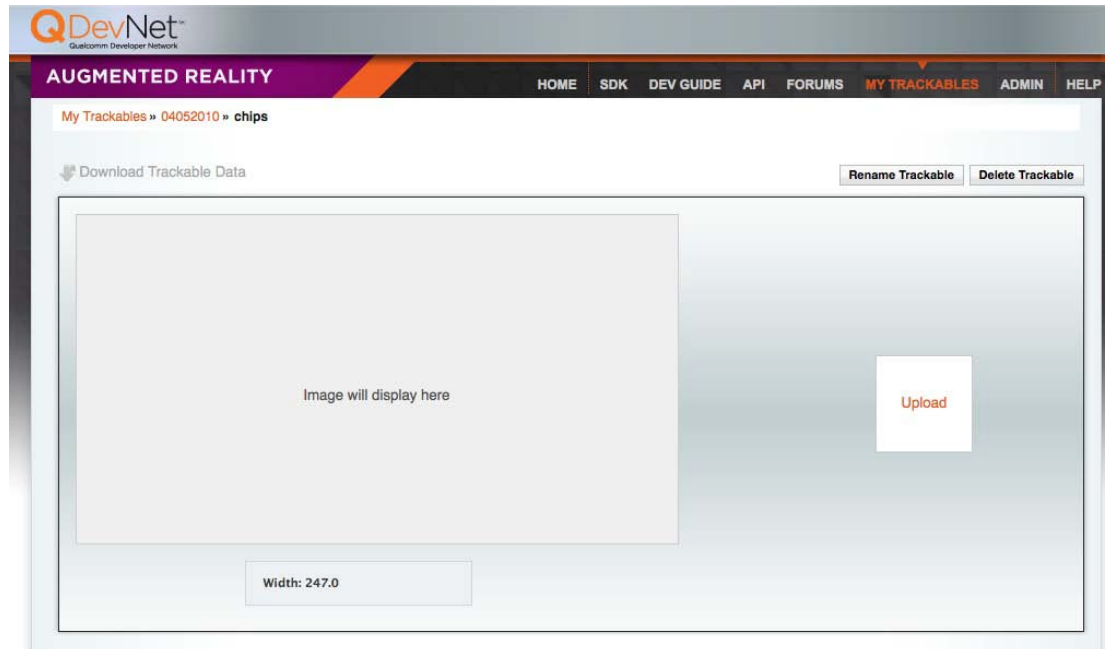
QDevNet™
Qualcomm Developer Network

AUGMENTED REALITY

HOME SDK DEV GUIDE API FORUMS MY TRACKABLES ADMIN HELP

My Trackables » 04052010 » chips

Download Trackable Data

Rename Trackable

Delete Trackable

Image will display here

Upload

Width: 247.0